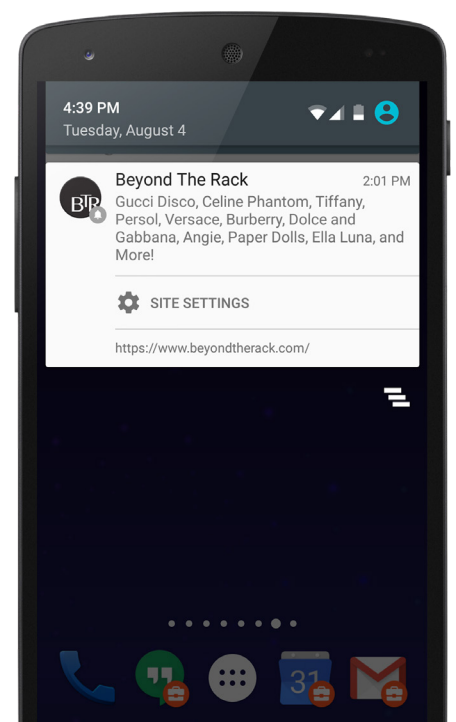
4:39 PM
Tuesday, August 4

BTR

Beyond The Rack 2:01 PM
Gucci Disco, Celine Phantom, Tiffany, Persol, Versace, Burberry, Dolce and Gabbana, Angie, Paper Dolls, Ella Luna, and More!

SITE SETTINGS

https://www.beyondtherack.com/

31